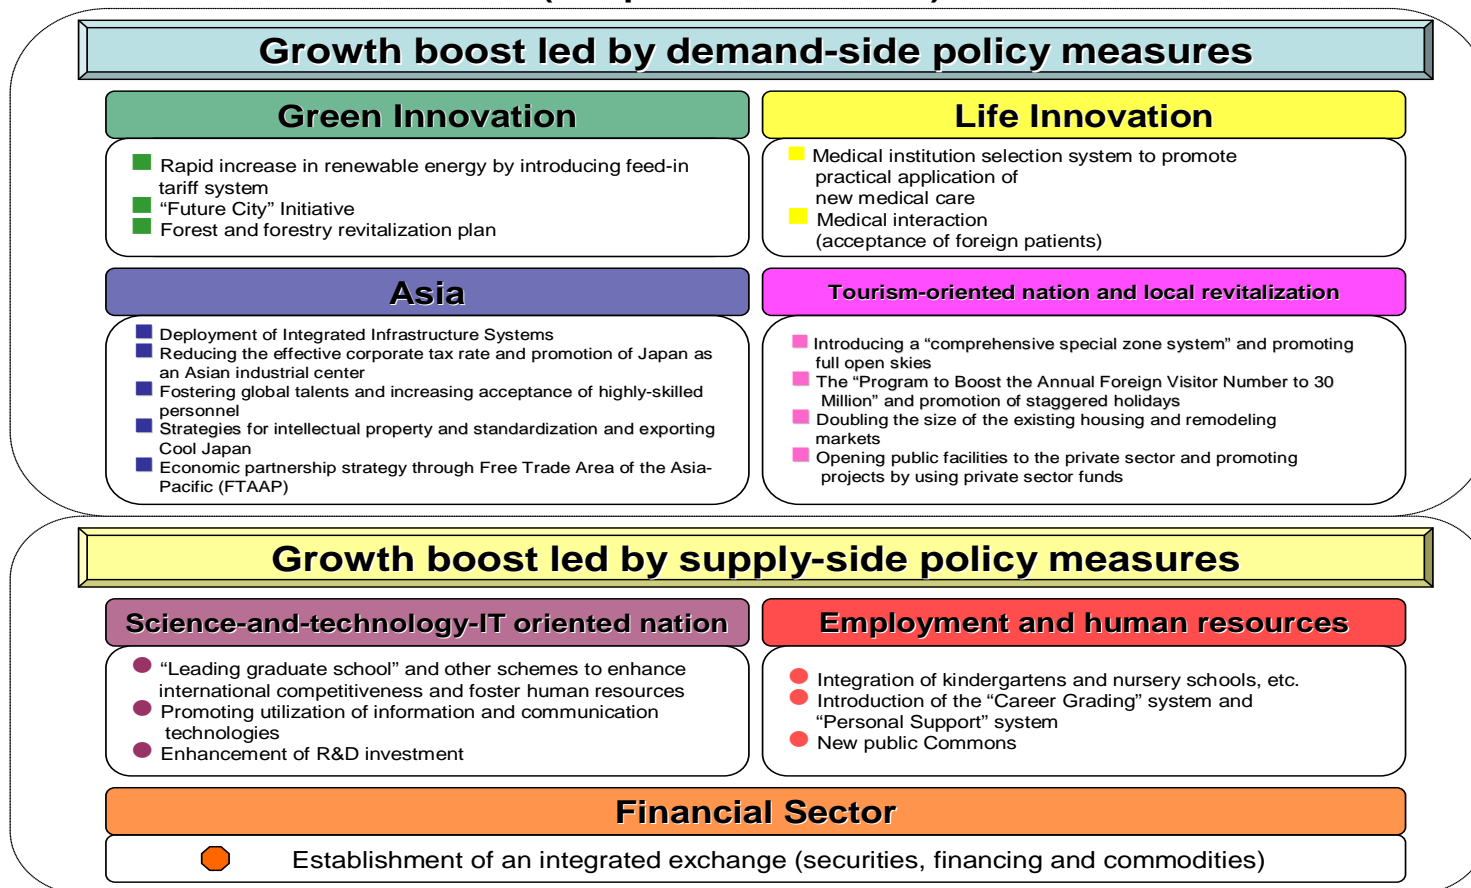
Growth boost led by demand-side policy measures

Green Innovation

Rapid increase in renewable energy by introducing feed-in tariff system
"Future City" Initiative
Forest and forestry revitalization plan

Life Innovation

Medical institution selection system to promote practical application of new medical care
Medical interaction (acceptance of foreign patients)

Asia

Deployment of Integrated Infrastructure Systems
Reducing the effective corporate tax rate and promotion of Japan as an Asian industrial center
Fostering global talents and increasing acceptance of highly-skilled personnel
Strategies for intellectual property and standardization and exporting Cool Japan
Economic partnership strategy through Free Trade Area of the Asia-Pacific (FTAAP)

Tourism-oriented nation and local revitalization

Introducing a "comprehensive special zone system" and promoting full open skies
The "Program to Boost the Annual Foreign Visitor Number to 30 Million" and promotion of staggered holidays
Doubling the size of the existing housing and remodeling markets
Opening public facilities to the private sector and promoting projects by using private sector funds

Growth boost led by supply-side policy measures

Science-and-technology-IT oriented nation

"Leading graduate school" and other schemes to enhance international competitiveness and foster human resources
Promoting utilization of information and communication technologies
Enhancement of R&D investment

Employment and human resources

Integration of kindergartens and nursery schools, etc.
Introduction of the "Career Grading" system and "Personal Support" system
New public Commons

Financial Sector

Establishment of an integrated exchange (securities, financing and commodities)